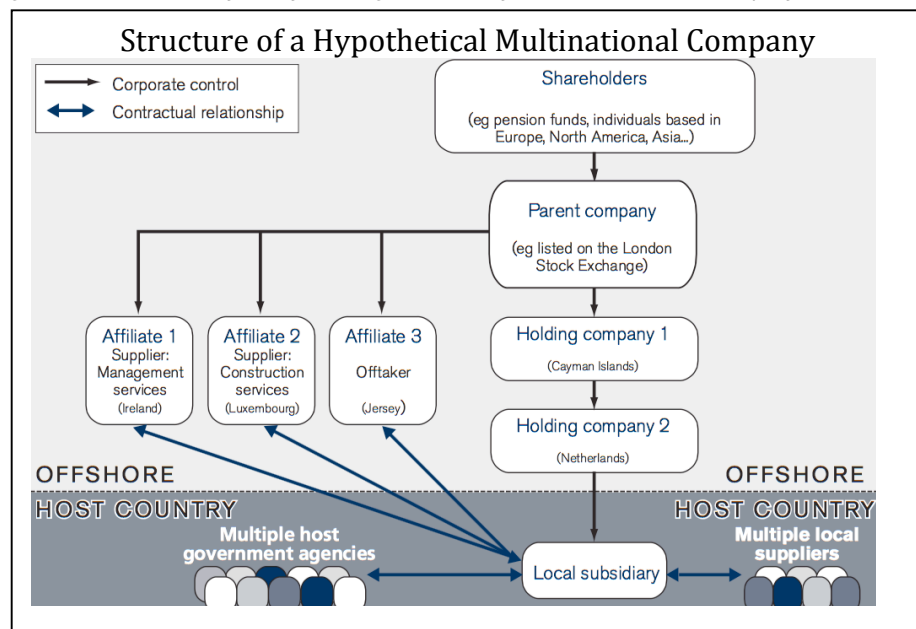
Structure of a Hypothetical Multinational Company

Corporate control
Contractual relationship

Shareholders
(eg pension funds, individuals based in Europe, North America, Asia...)

Parent company
(eg listed on the London Stock Exchange)

Affiliate 1
Supplier: Management services
(Ireland)

Affiliate 2
Supplier: Construction services
(Luxembourg)

Affiliate 3
Offtaker
(Jersey)

Holding company 1
(Cayman Islands)

Holding company 2
(Netherlands)

OFFSHORE
OFFSHORE
HOST COUNTRY
HOST COUNTRY

Multiple host government agencies

Local subsidiary

Multiple local suppliers